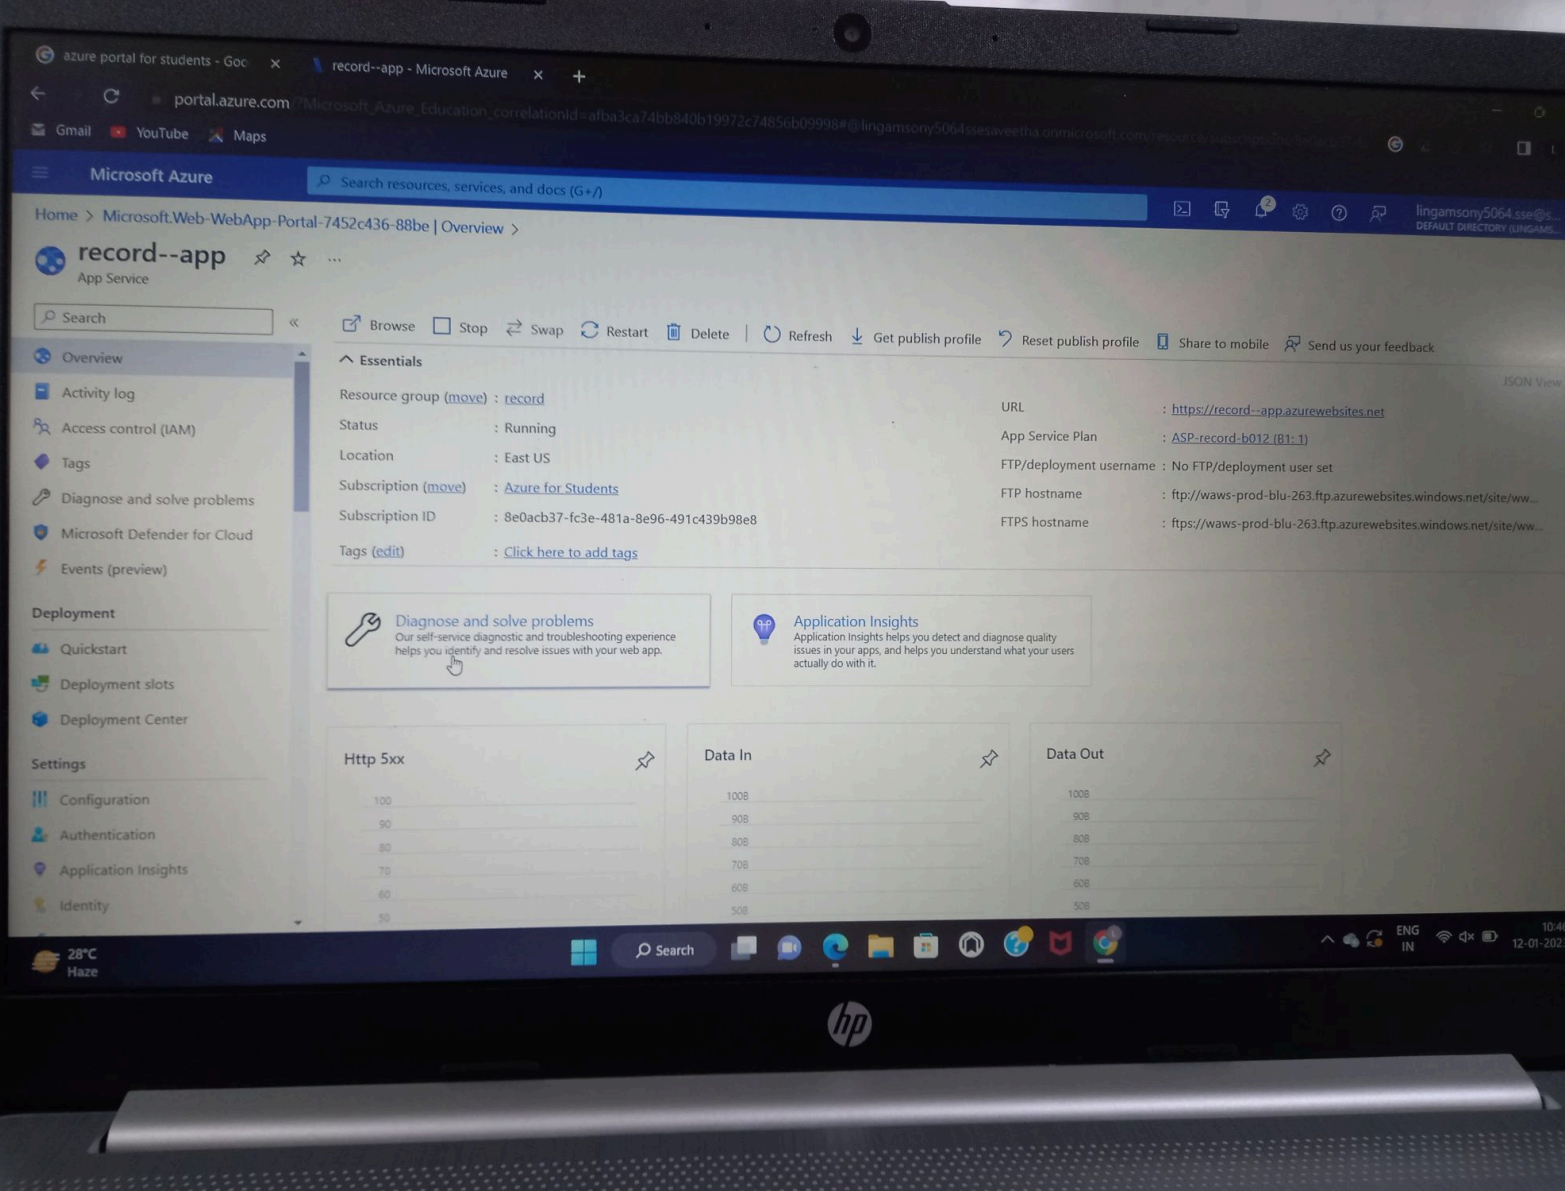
azure portal for students - Goo
record--app - Microsoft Azure
portal.azure.com/?Microsoft_Azure_Education_correlationId=afba3ca74bb840b19972c74856b09998#@lingamsony5064ssesaveetha.onmicrosoft.com/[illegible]
Gmail YouTube Maps

Microsoft Azure
Search resources, services, and docs (G+/)
lingamsony5064.sse@s...
DEFAULT DIRECTORY (LINGAMS...

Home > Microsoft.Web-WebApp-Portal-7452c436-88be | Overview >

record--app
App Service

Search
Overview
Activity log
Access control (IAM)
Tags
Diagnose and solve problems
Microsoft Defender for Cloud
Events (preview)
Deployment
Quickstart
Deployment slots
Deployment Center
Settings
Configuration
Authentication
Application Insights
Identity

Browse Stop Swap Restart Delete Refresh Get publish profile Reset publish profile Share to mobile Send us your feedback

Essentials
JSON View

Resource group (move) : record
Status : Running
Location : East US
Subscription (move) : Azure for Students
Subscription ID : 8e0acb37-fc3e-481a-8e96-491c439b98e8
Tags (edit) : Click here to add tags

URL : https://record--app.azurewebsites.net
App Service Plan : ASP-record-b012 (B1: 1)
FTP/deployment username : No FTP/deployment user set
FTP hostname : ftp://waws-prod-blu-263.ftp.azurewebsites.windows.net/site/ww...
FTPS hostname : ftps://waws-prod-blu-263.ftp.azurewebsites.windows.net/site/ww...

Diagnose and solve problems
Our self-service diagnostic and troubleshooting experience helps you identify and resolve issues with your web app.

Application Insights
Application Insights helps you detect and diagnose quality issues in your apps, and helps you understand what your users actually do with it.

Http 5xx
100
90
80
70
60
50

Data In
100B
90B
80B
70B
60B
50B

Data Out
100B
90B
80B
70B
60B
50B

28°C
Haze
Search
ENG
IN
10:4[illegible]
12-01-202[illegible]

hp